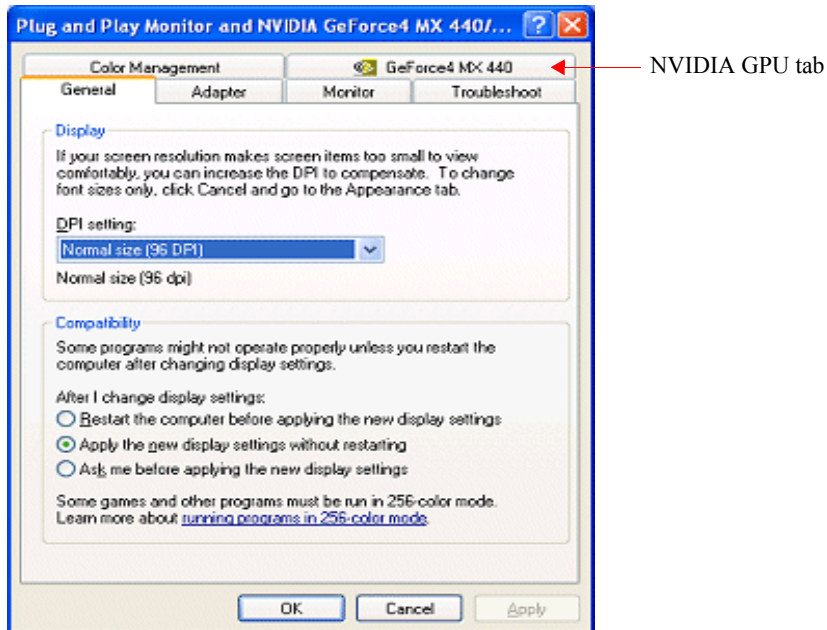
Plug and Play Monitor and NVIDIA GeForce4 MX 440/...

Color Management

GeForce4 MX 440

NVIDIA GPU tab

General

Adapter

Monitor

Troubleshoot

Display

If your screen resolution makes screen items too small to view comfortably, you can increase the DPI to compensate. To change font sizes only, click Cancel and go to the Appearance tab.

DPI setting:

Normal size (96 DPI)

Normal size (96 dpi)

Compatibility

Some programs might not operate properly unless you restart the computer after changing display settings.

After I change display settings:

Restart the computer before applying the new display settings

Apply the new display settings without restarting

Ask me before applying the new display settings

Some games and other programs must be run in 256-color mode. Learn more about running programs in 256-color mode.

OK

Cancel

Apply